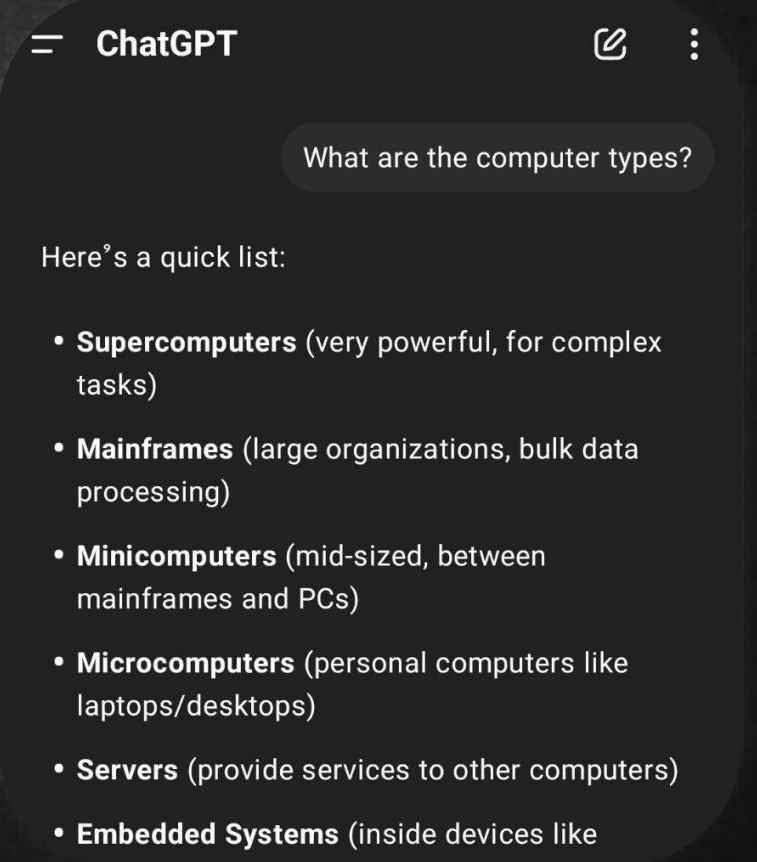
ChatGPT

What are the computer types?

Here’s a quick list:

- **Supercomputers** (very powerful, for complex tasks)
- **Mainframes** (large organizations, bulk data processing)
- **Minicomputers** (mid-sized, between mainframes and PCs)
- **Microcomputers** (personal computers like laptops/desktops)
- **Servers** (provide services to other computers)
- **Embedded Systems** (inside devices like